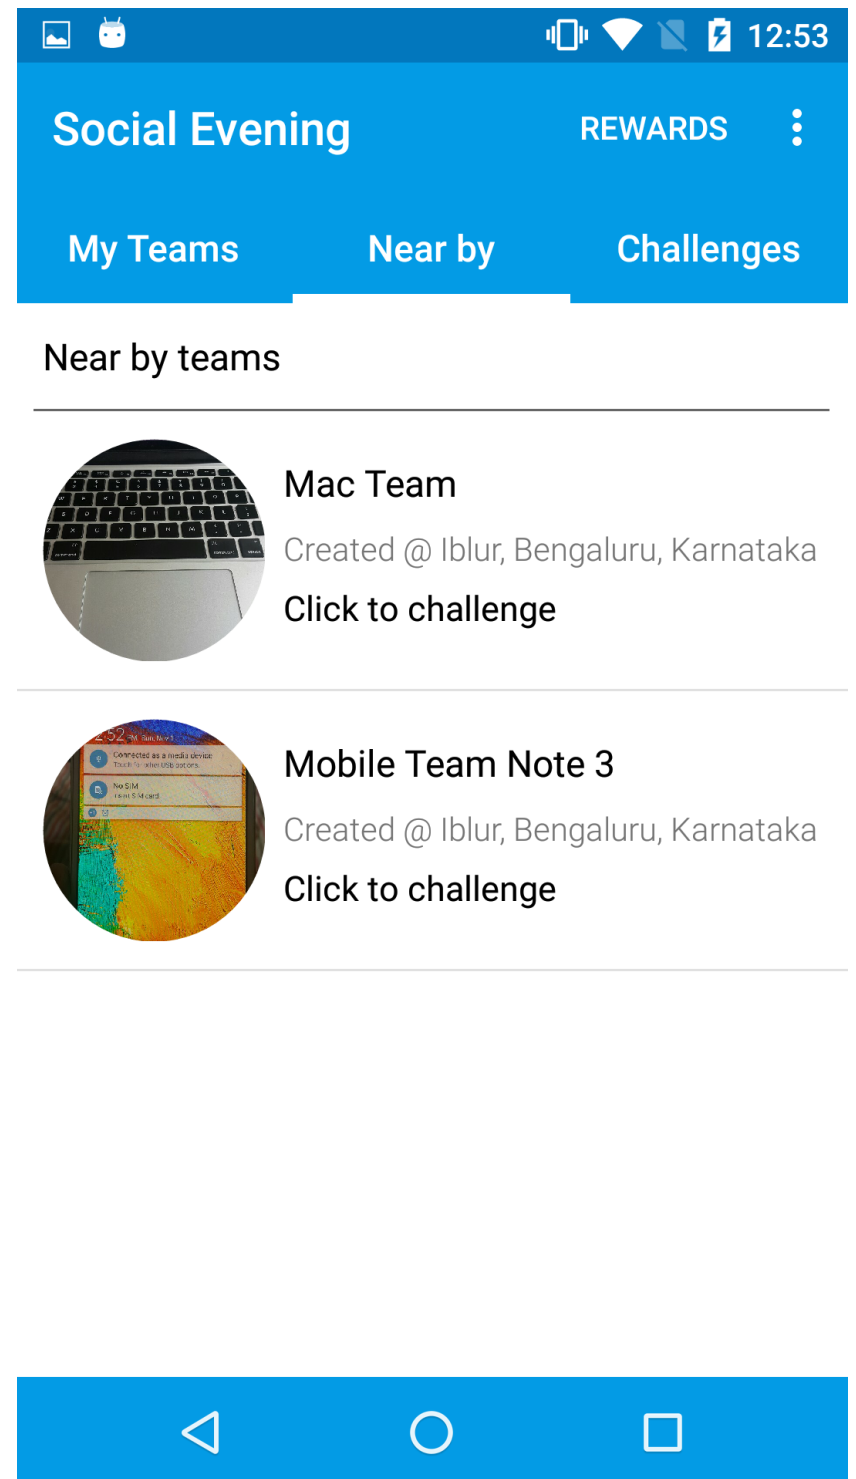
12:53

Social Evening

REWARDS

My Teams

Near by

Challenges

Near by teams

Mac Team

Created @ Iblur, Bengaluru, Karnataka

Click to challenge

Mobile Team Note 3

Created @ Iblur, Bengaluru, Karnataka

Click to challenge